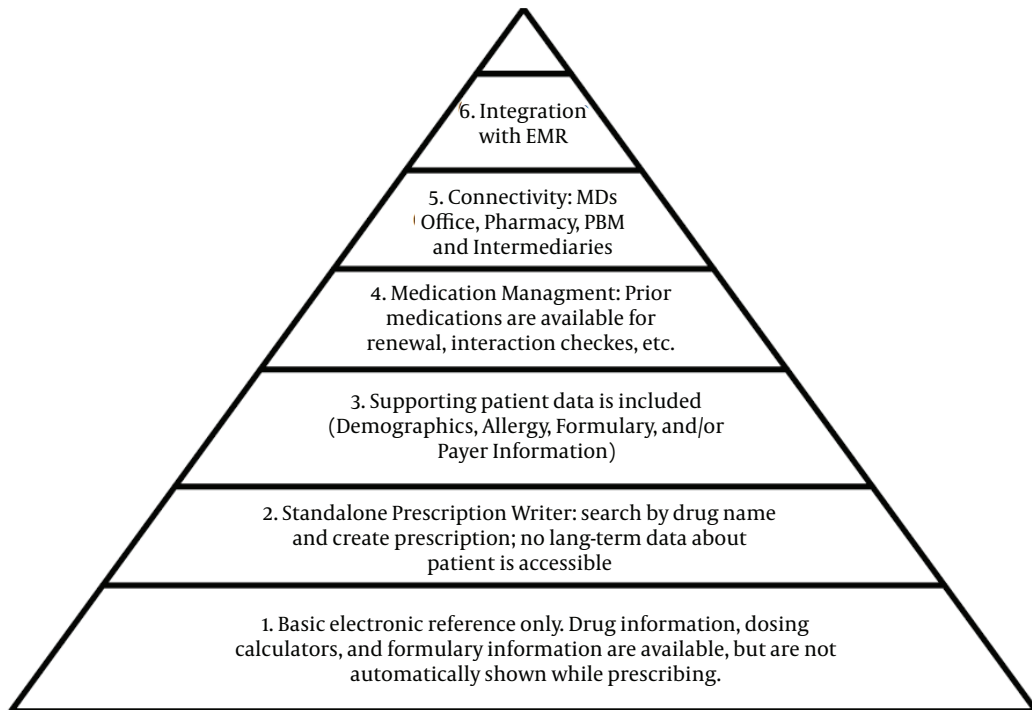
6. Integration with EMR

5. Connectivity: MDs Office, Pharmacy, PBM and Intermediaries

4. Medication Managment: Prior medications are available for renewal, interaction checkes, etc.

3. Supporting patient data is included (Demographics, Allergy, Formulary, and/or Payer Information)

2. Standalone Prescription Writer: search by drug name and create prescription; no lang-term data about patient is accessible

1. Basic electronic reference only. Drug information, dosing calculators, and formulary information are available, but are not automatically shown while prescribing.